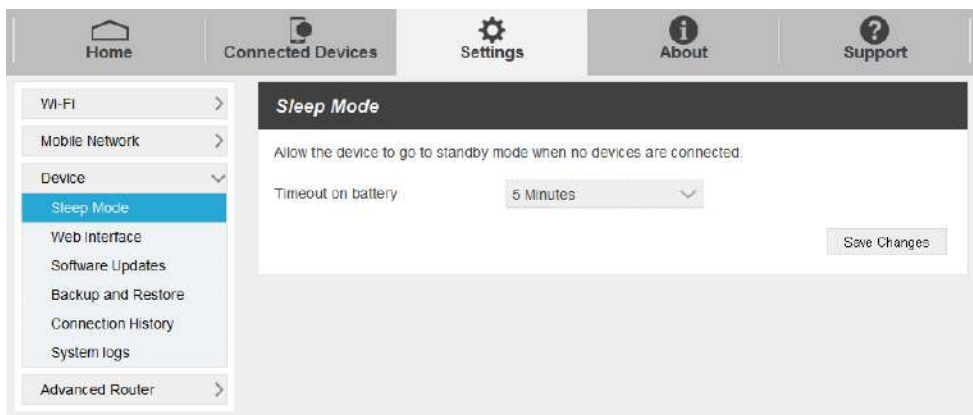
Home
Connected Devices
Settings
About
Support

Wi-Fi
Mobile Network
Device
Sleep Mode
Web Interface
Software Updates
Backup and Restore
Connection History
System logs
Advanced Router

Sleep Mode

Allow the device to go to standby mode when no devices are connected.

Timeout on battery
5 Minutes

Save Changes